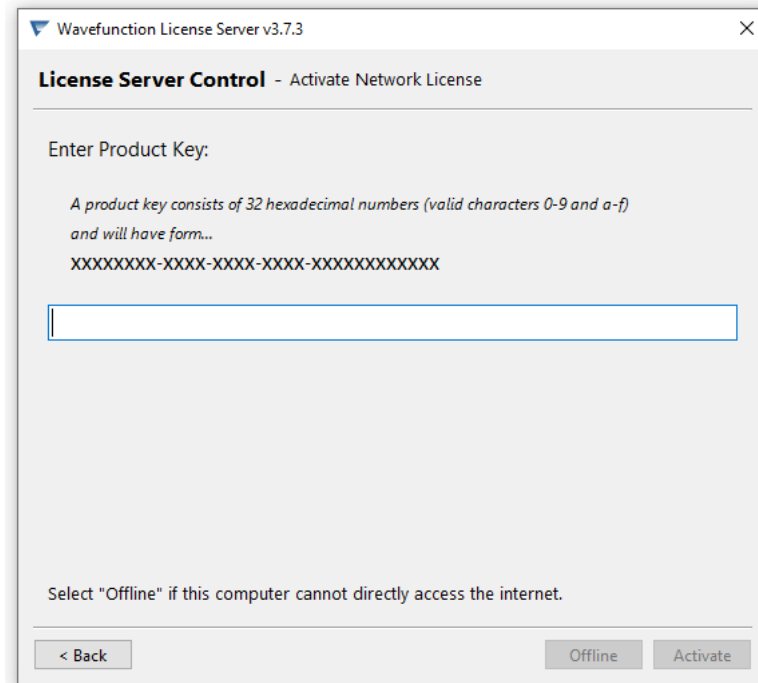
Wavefunction License Server v3.7.3

×

**License Server Control** - Activate Network License

Enter Product Key:

*A product key consists of 32 hexadecimal numbers (valid characters 0-9 and a-f) and will have form...*

XXXXXXXX-XXXX-XXXX-XXXX-XXXXXXXXXXXX

Select "Offline" if this computer cannot directly access the internet.

< Back

Offline

Activate